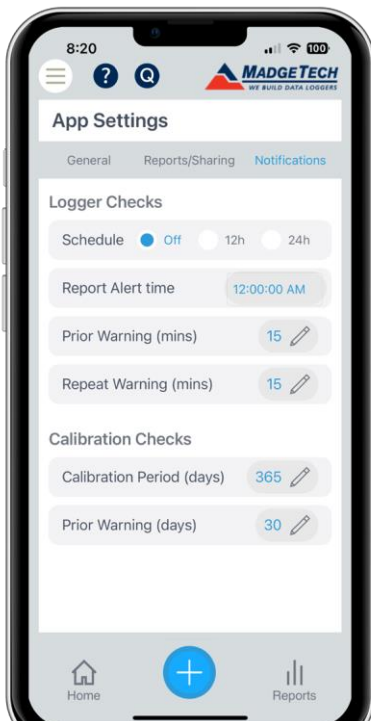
8:20

100

?

Q

MADGETECH
WE BUILD DATA LOGGERS

App Settings

General Reports/Sharing Notifications

Logger Checks

Schedule Off 12h 24h

Report Alert time 12:00:00 AM

Prior Warning (mins) 15

Repeat Warning (mins) 15

Calibration Checks

Calibration Period (days) 365

Prior Warning (days) 30

Home

Reports